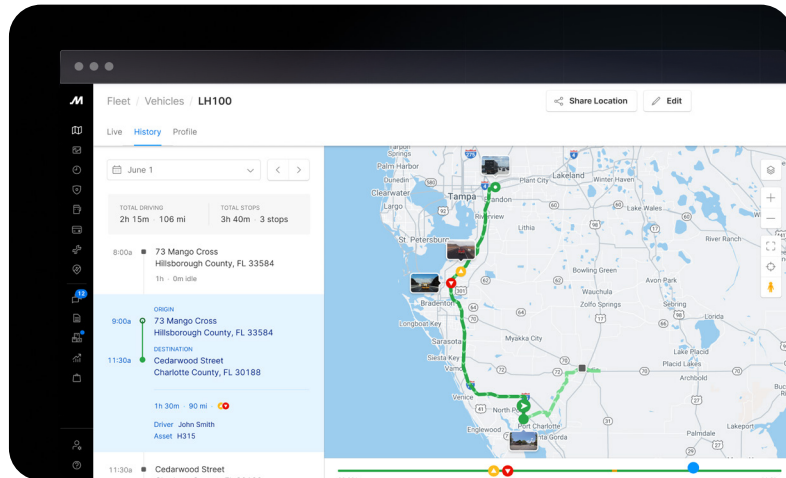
Fleet / Vehicles / LH100

Share Location

Edit

Live History Profile

June 1

TOTAL DRIVING
2h 15m · 106 mi

TOTAL STOPS
3h 40m · 3 stops

8:00a 73 Mango Cross
Hillsborough County, FL 33584
1h · 0m idle

ORIGIN
9:00a 73 Mango Cross
Hillsborough County, FL 33584

DESTINATION
11:30a Cedarwood Street
Charlotte County, FL 30188

1h 30m · 90 mi

Driver John Smith
Asset H315

11:30a Cedarwood Street

12

Tampa
Brandon
Plant City
Lakeland
Clearwater
Largo
Riverview
Lake Wales
St. Petersburg
Lithia
River Ranch
Bradenton
Bowling Green
Wauchula
Avon Park
Zolfo Springs
Longboat Key
Sarasota
Sebring
Siesta Key
Myakka City
Lake Placid
Venice
Arcadia
Archbold
North Port
Port Charlotte
Punta Gorda
Englewood